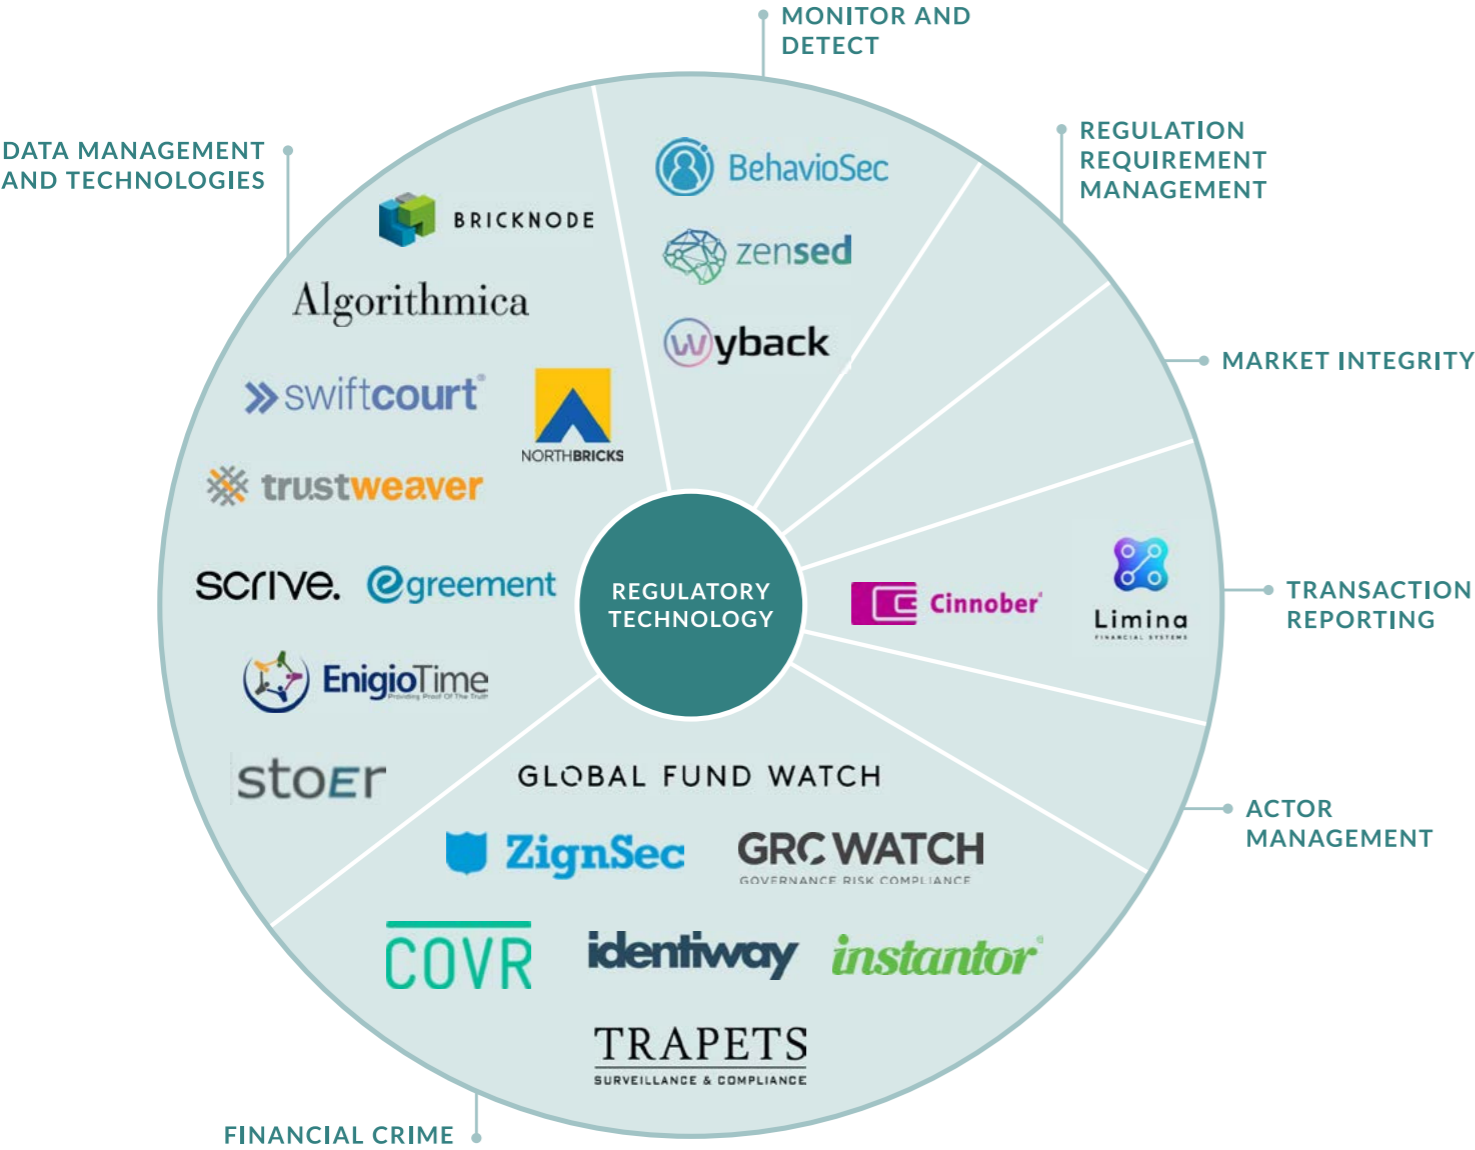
MONITOR AND DETECT

DATA MANAGEMENT AND TECHNOLOGIES

REGULATION REQUIREMENT MANAGEMENT

MARKET INTEGRITY

TRANSACTION REPORTING

ACTOR MANAGEMENT

FINANCIAL CRIME

REGULATORY TECHNOLOGY

BehavioSec

zensed

wyback

BRICKNODE

Algorithmica

swiftcourt

NORTHBRICKS

trustweaver

scrive.

egreement

EnigioTime

stoEr

Cinnober

Limina

GLOBAL FUND WATCH

ZignSec

GRC WATCH
GOVERNANCE RISK COMPLIANCE

COVR

identiway

instantor

TRAPETS
SURVEILLANCE & COMPLIANCE